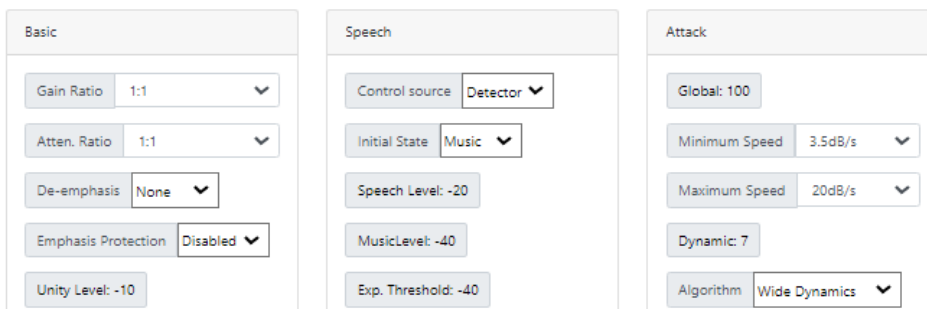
Basic

Gain Ratio 1:1

Atten. Ratio 1:1

De-emphasis None

Emphasis Protection Disabled

Unity Level: -10

Speech

Control source Detector

Initial State Music

Speech Level: -20

MusicLevel: -40

Exp. Threshold: -40

Attack

Global: 100

Minimum Speed 3.5dB/s

Maximum Speed 20dB/s

Dynamic: 7

Algorithm Wide Dynamics